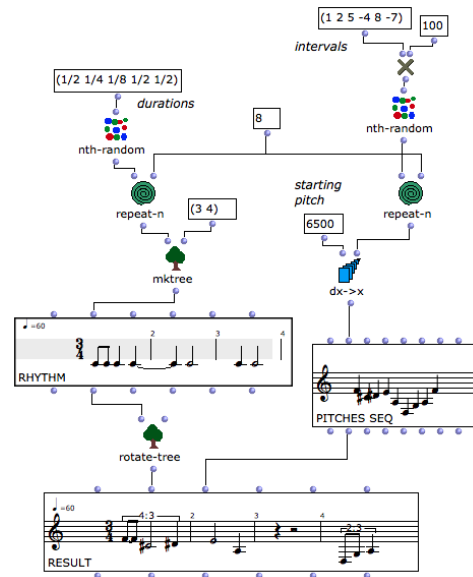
(1 2 5 -4 8 -7)

100

intervals

(1/2 1/4 1/8 1/2 1/2)

durations

nth-random

8

nth-random

repeat-n

(3 4)

starting pitch

6500

repeat-n

mktree

dx->x

♩=60

$\frac{3}{4}$

2

3

4

RHYTHM

PITCHES SEQ

rotate-tree

♩=60

$\frac{3}{4}$

4:3

2

3

4

2:3

RESULT